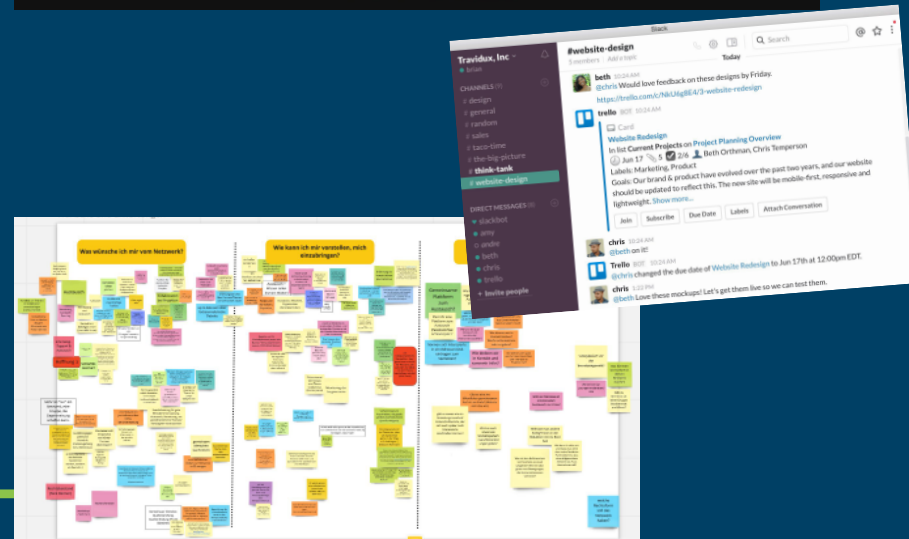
Slack

Travidux, Inc
brian

CHANNELS
# design
# general
# random
# sales
# taco-time
# the-big-picture
# think-tank
# website-design

DIRECT MESSAGES
slackbot
amy
andre
beth
chris
trello
+ Invite people

#website-design
5 members | Add a topic

Search

Today

beth 10:24 AM
@chris Would love feedback on these designs by Friday.
https://trello.com/c/NkUiig8E4/3-website-redesign

trello BOT 10:24 AM
Card
Website Redesign
In list Current Projects on Project Planning Overview
Jun 17 5 2/6 Beth Orthman, Chris Temperson
Labels: Marketing, Product
Goals: Our brand & product have evolved over the past two years, and our website should be updated to reflect this. The new site will be mobile-first, responsive and lightweight. Show more...
Join Subscribe Due Date Labels Attach Conversation

chris 10:24 AM
@beth on it!

Trello BOT 10:24 AM
@chris changed the due date of Website Redesign to Jun 17th at 12:00pm EDT.

chris 5:32 PM
@beth Love these mockups! Let's get them live so we can test them.

Was wünsche ich mir vom Netzwerk?

Wie kann ich mir vorstellen, mich einzubringen?